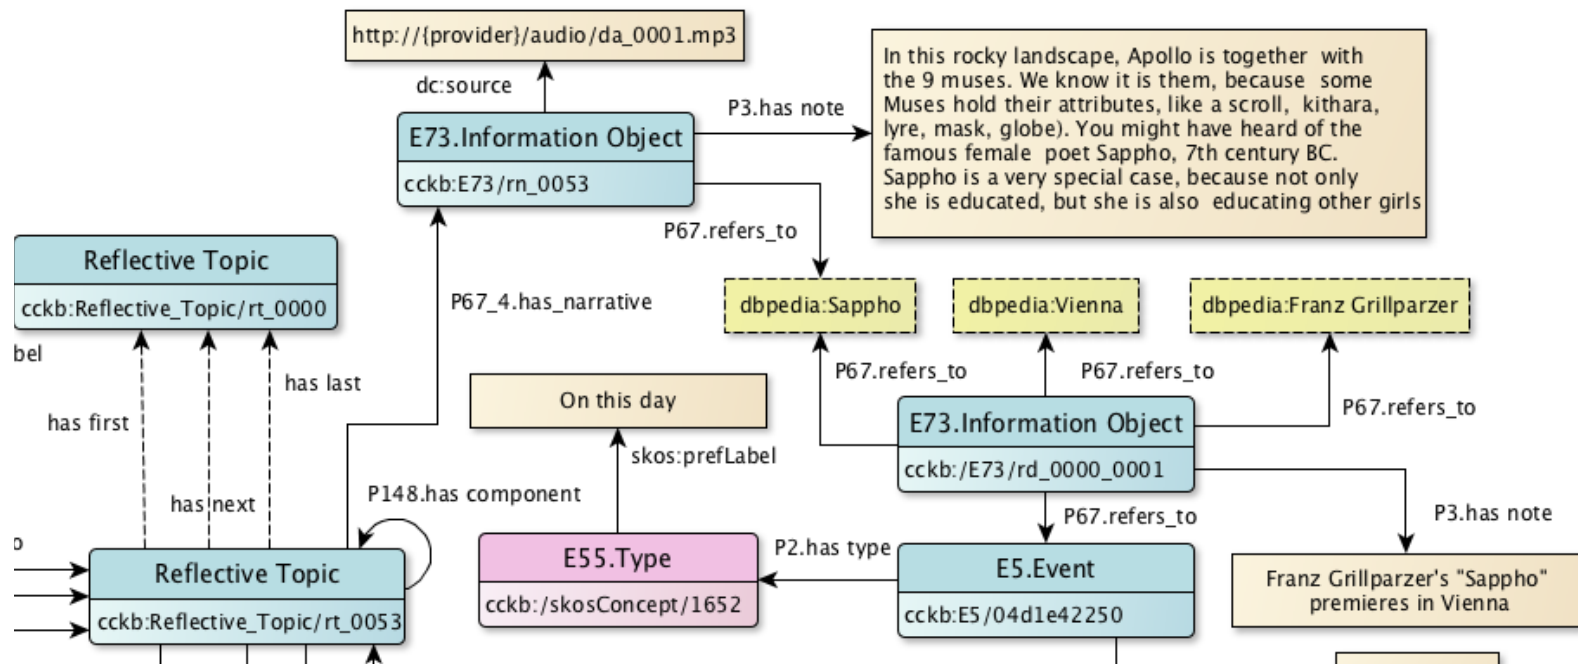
http://{provider}/audio/da_0001.mp3

dc:source

E73.Information Object
cckb:E73/rn_0053

P3.has note

In this rocky landscape, Apollo is together with the 9 muses. We know it is them, because some Muses hold their attributes, like a scroll, kithara, lyre, mask, globe). You might have heard of the famous female poet Sappho, 7th century BC. Sappho is a very special case, because not only she is educated, but she is also educating other girls

Reflective Topic
cckb:Reflective_Topic/rt_0000

P67.refers_to

P67_4.has_narrative

dbpedia:Sappho

dbpedia:Vienna

dbpedia:Franz Grillparzer

bel

has first

has last

has next

P67.refers_to

P67.refers_to

P67.refers_to

On this day

skos:prefLabel

E73.Information Object
cckb:/E73/rd_0000_0001

P148.has component

P67.refers_to

P3.has note

o

Reflective Topic
cckb:Reflective_Topic/rt_0053

E55.Type
cckb:/skosConcept/1652

P2.has type

E5.Event
cckb:E5/04d1e42250

Franz Grillparzer's "Sappho" premieres in Vienna